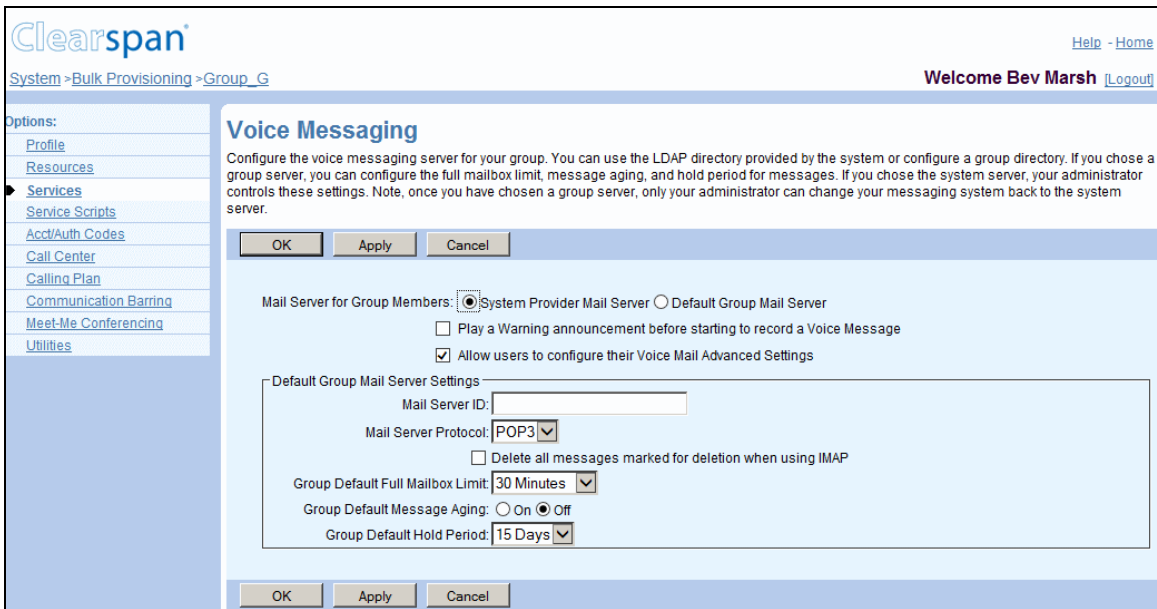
Clearspan

Help - Home

System > Bulk Provisioning > Group_G

Welcome Bev Marsh [Logout]

Options:
Profile
Resources
Services
Service Scripts
Acct/Auth Codes
Call Center
Calling Plan
Communication Barring
Meet-Me Conferencing
Utilities

Voice Messaging

Configure the voice messaging server for your group. You can use the LDAP directory provided by the system or configure a group directory. If you chose a group server, you can configure the full mailbox limit, message aging, and hold period for messages. If you chose the system server, your administrator controls these settings. Note, once you have chosen a group server, only your administrator can change your messaging system back to the system server.

OK Apply Cancel

Mail Server for Group Members: System Provider Mail Server Default Group Mail Server

Play a Warning announcement before starting to record a Voice Message

Allow users to configure their Voice Mail Advanced Settings

Default Group Mail Server Settings

Mail Server ID:

Mail Server Protocol: POP3

Delete all messages marked for deletion when using IMAP

Group Default Full Mailbox Limit: 30 Minutes

Group Default Message Aging: On Off

Group Default Hold Period: 15 Days

OK Apply Cancel